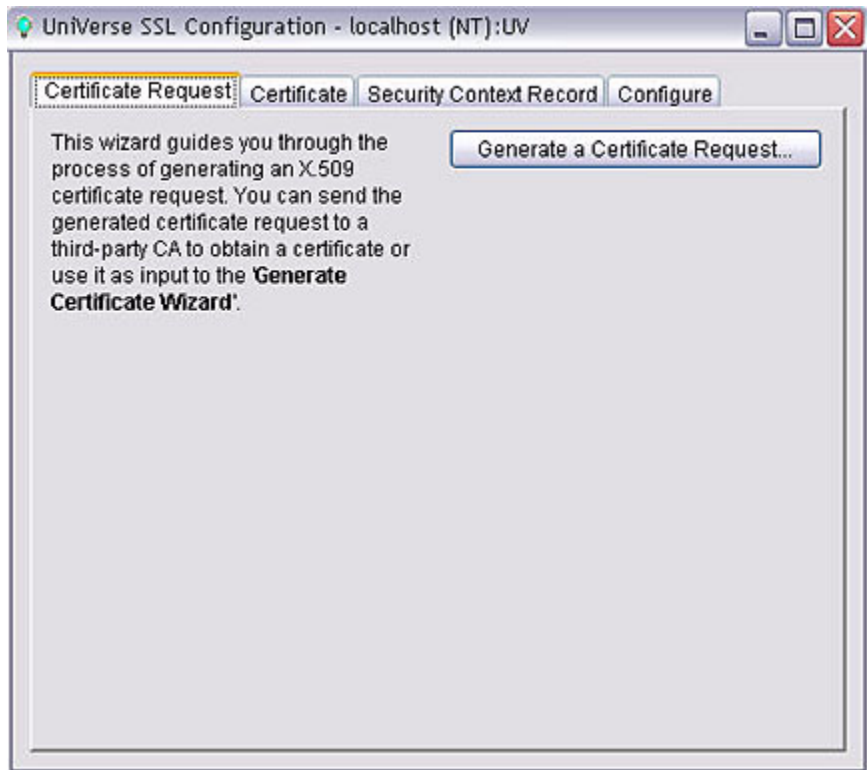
UniVerse SSL Configuration - localhost (NT):UV

Certificate Request | Certificate | Security Context Record | Configure

This wizard guides you through the process of generating an X.509 certificate request. You can send the generated certificate request to a third-party CA to obtain a certificate or use it as input to the **'Generate Certificate Wizard'**.

Generate a Certificate Request...